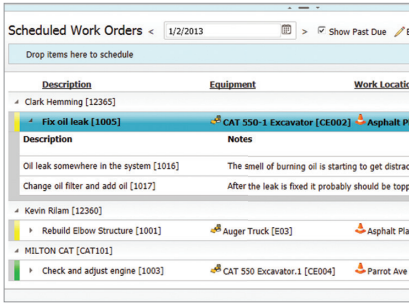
Scheduled Work Orders < 1/2/2013 > Show Past Due E

Drop items here to schedule

| Description | Equipment | Work Locatio |
|---|---|---|
| Clark Hemming [12365] | | |
| Fix oil leak [1005] | CAT 550-1 Excavator [CE002] | Asphalt P |

| Description | Notes |
|---|---|
| Oil leak somewhere in the system [1016] | The smell of burning oil is starting to get distrac |
| Change oil filter and add oil [1017] | After the leak is fixed it probably should be topp |

| | | |
|---|---|---|
| Kevin Rilam [12360] | | |
| Rebuild Elbow Structure [1001] | Auger Truck [E03] | Asphalt Pla |
| MILTON CAT [CAT101] | | |
| Check and adjust engine [1003] | CAT 550 Excavator.1 [CE004] | Parrot Ave |